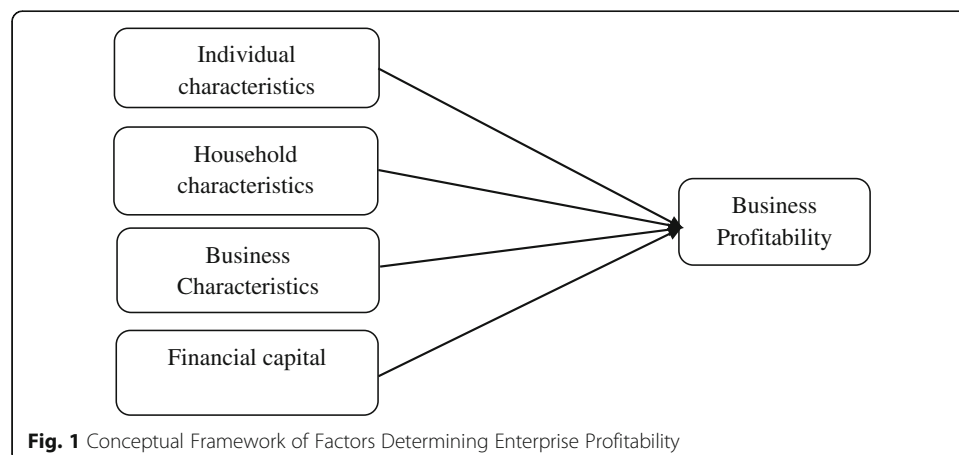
Individual characteristics

Household characteristics

Business Characteristics

Financial capital

Business Profitability

**Fig. 1** Conceptual Framework of Factors Determining Enterprise Profitability